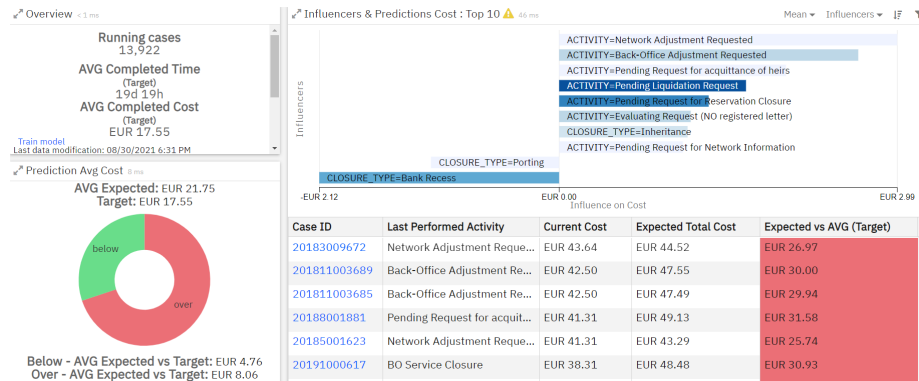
Overview < 1 ms

Running cases
13,922
AVG Completed Time
(Target)
19d 19h
AVG Completed Cost
(Target)
EUR 17.55
Train model
Last data modification: 08/30/2021 6:31 PM

Prediction Avg Cost 8 ms

AVG Expected: EUR 21.75
Target: EUR 17.55

below
over

Below - AVG Expected vs Target: EUR 4.76
Over - AVG Expected vs Target: EUR 8.06

Influencers & Predictions Cost : Top 10 46 ms

Mean Influencers

Influencers

ACTIVITY=Network Adjustment Requested
ACTIVITY=Back-Office Adjustment Requested
ACTIVITY=Pending Request for acquittance of heirs
ACTIVITY=Pending Liquidation Request
ACTIVITY=Pending Request for Reservation Closure
ACTIVITY=Evaluating Request (NO registered letter)
CLOSURE_TYPE=Inheritance
ACTIVITY=Pending Request for Network Information
CLOSURE_TYPE=Porting
CLOSURE_TYPE=Bank Recess

-EUR 2.12
EUR 0.00
EUR 2.99
Influence on Cost

| Case ID | Last Performed Activity | Current Cost | Expected Total Cost | Expected vs AVG (Target) |
|---|---|---|---|---|
| 20183009672 | Network Adjustment Reque... | EUR 43.64 | EUR 44.52 | EUR 26.97 |
| 201811003689 | Back-Office Adjustment Re... | EUR 42.50 | EUR 47.55 | EUR 30.00 |
| 201811003685 | Back-Office Adjustment Re... | EUR 42.50 | EUR 47.49 | EUR 29.94 |
| 20188001881 | Pending Request for acquit... | EUR 41.31 | EUR 49.13 | EUR 31.58 |
| 20185001623 | Network Adjustment Reque... | EUR 41.31 | EUR 43.29 | EUR 25.74 |
| 20191000617 | BO Service Closure | EUR 38.31 | EUR 48.48 | EUR 30.93 |